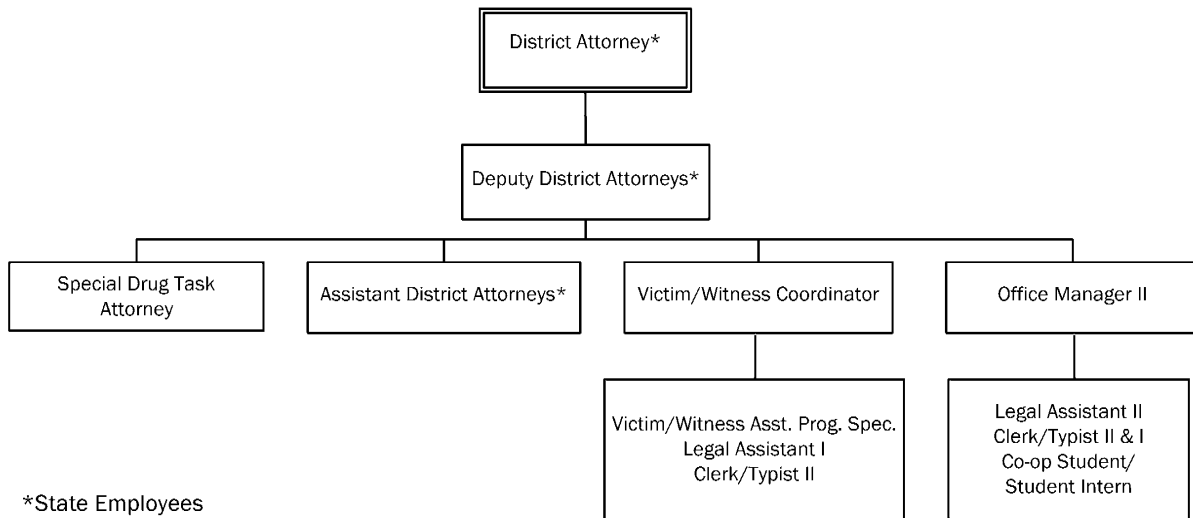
District Attorney*

Deputy District Attorneys*

Special Drug Task Attorney

Assistant District Attorneys*

Victim/Witness Coordinator

Office Manager II

Victim/Witness Asst. Prog. Spec.
Legal Assistant I
Clerk/Typist II

Legal Assistant II
Clerk/Typist II & I
Co-op Student/
Student Intern

*State Employees